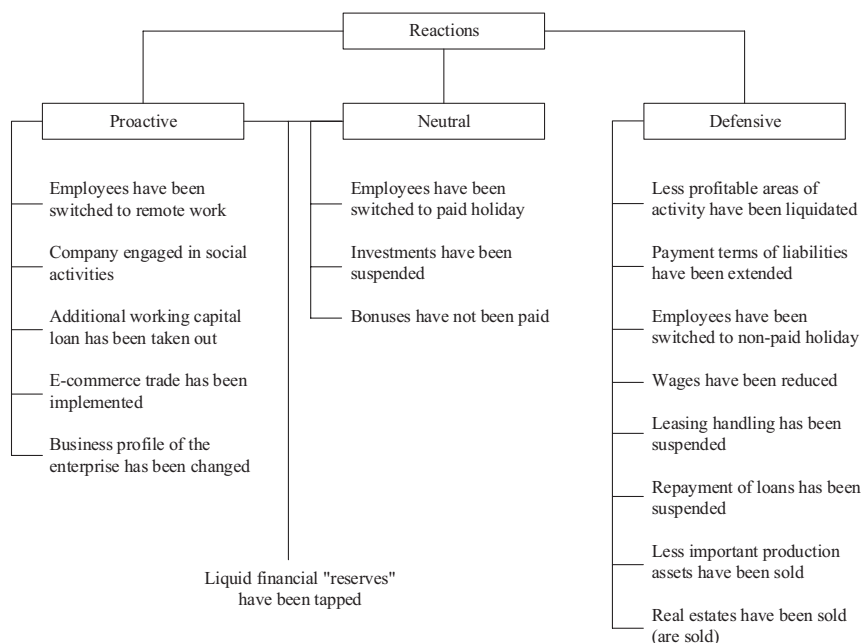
Reactions

Proactive

Employees have been switched to remote work

Company engaged in social activities

Additional working capital loan has been taken out

E-commerce trade has been implemented

Business profile of the enterprise has been changed

Neutral

Employees have been switched to paid holiday

Investments have been suspended

Bonuses have not been paid

Defensive

Less profitable areas of activity have been liquidated

Payment terms of liabilities have been extended

Employees have been switched to non-paid holiday

Wages have been reduced

Leasing handling has been suspended

Repayment of loans has been suspended

Less important production assets have been sold

Real estates have been sold (are sold)

Liquid financial "reserves" have been tapped